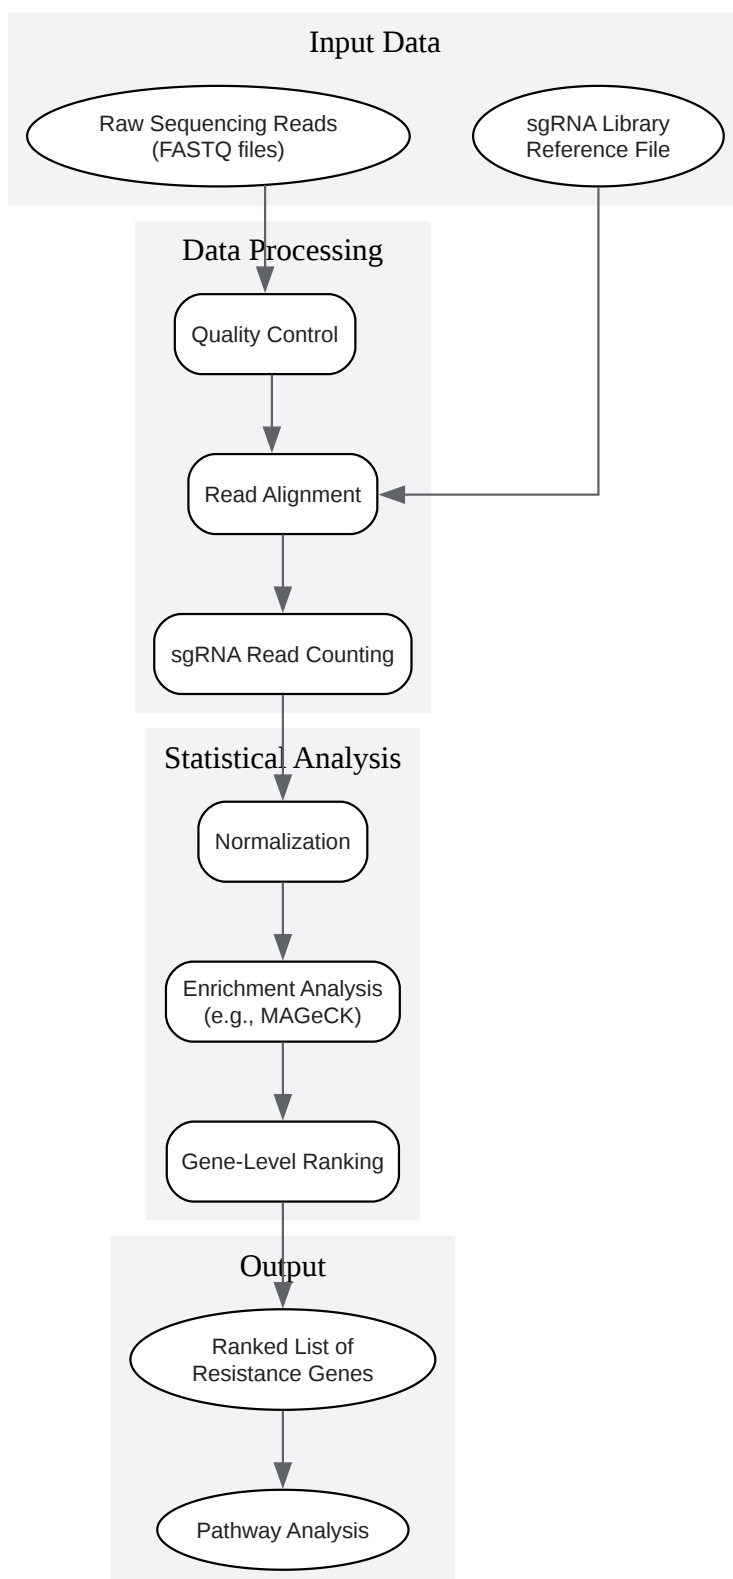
Input Data

Raw Sequencing Reads (FASTQ files)

sgRNA Library Reference File

Data Processing

Quality Control

Read Alignment

sgRNA Read Counting

Statistical Analysis

Normalization

Enrichment Analysis (e.g., MAGeCK)

Gene-Level Ranking

Output

Ranked List of Resistance Genes

Pathway Analysis